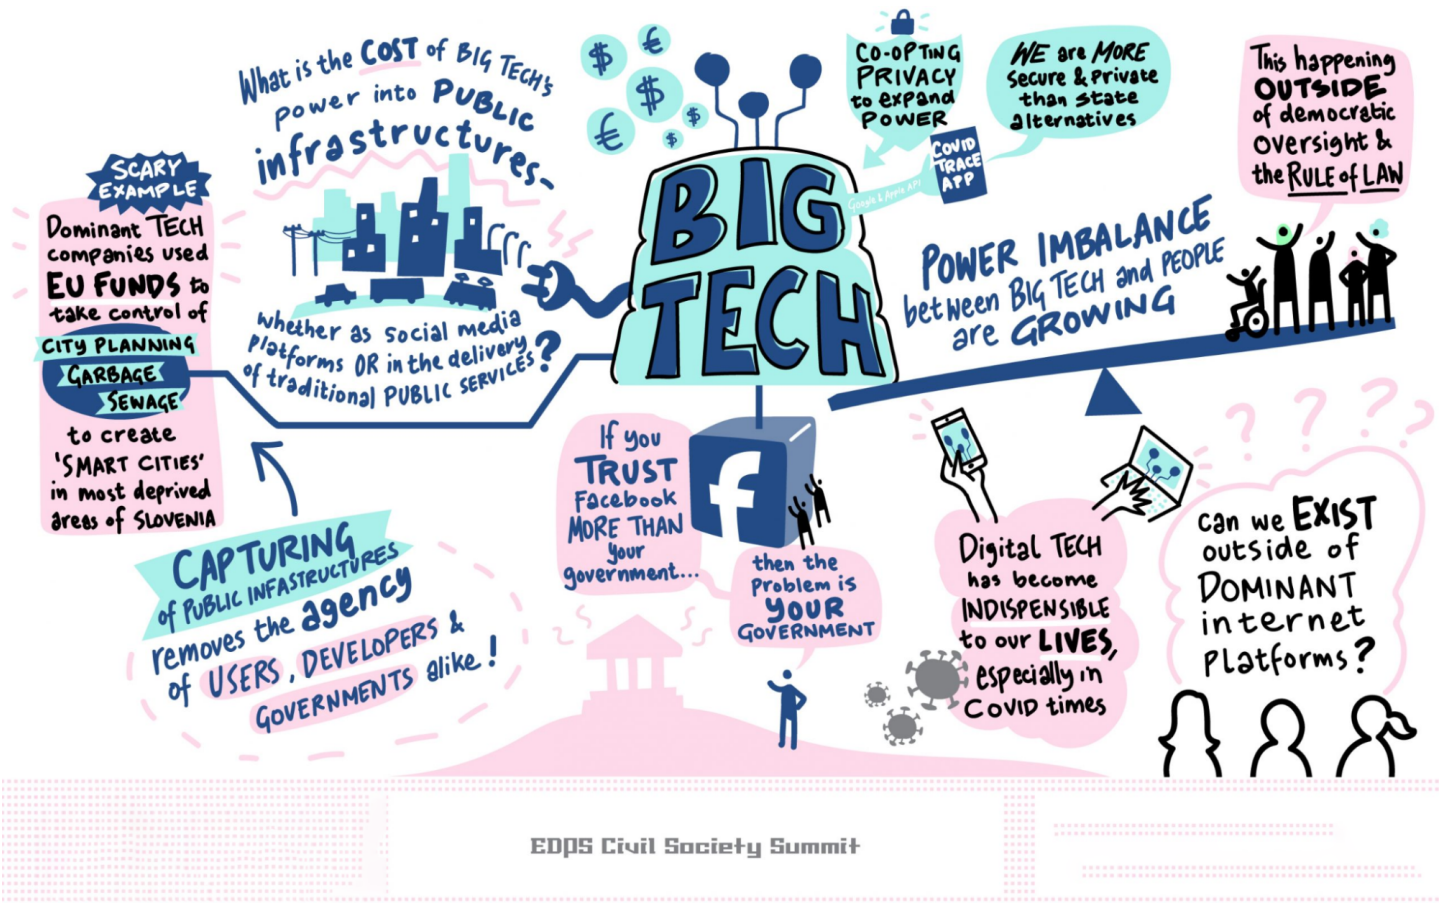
What is the COST of BIG TECH's power into PUBLIC infrastructures-

whether as social media Platforms OR in the delivery of traditional PUBLIC SERVICES?

SCARY EXAMPLE

Dominant TECH companies used EU FUNDS to take control of CITY PLANNING GARBAGE SEWAGE to create 'SMART CITIES' in most deprived areas of SLOVENIA

CAPTURING of PUBLIC INFRASTRUCTURES removes the agency of USERS, DEVELOPERS & GOVERNMENTS alike!

$ € $ € $ $

BIG TECH

CO-OPTING PRIVACY to expand POWER

WE are MORE Secure & Private than state alternatives

COVID TRACE APP

Google & Apple API

This happening OUTSIDE of democratic oversight & the RULE of LAW

POWER IMBALANCE between BIG TECH and PEOPLE are GROWING

If you TRUST Facebook MORE THAN your government...

then the Problem is YOUR GOVERNMENT

Digital TECH has become INDISPENSIBLE to our LIVES, especially in COVID times

? ? ? ?

Can we EXIST outside of DOMINANT internet Platforms?

EDPS Civil Society Summit